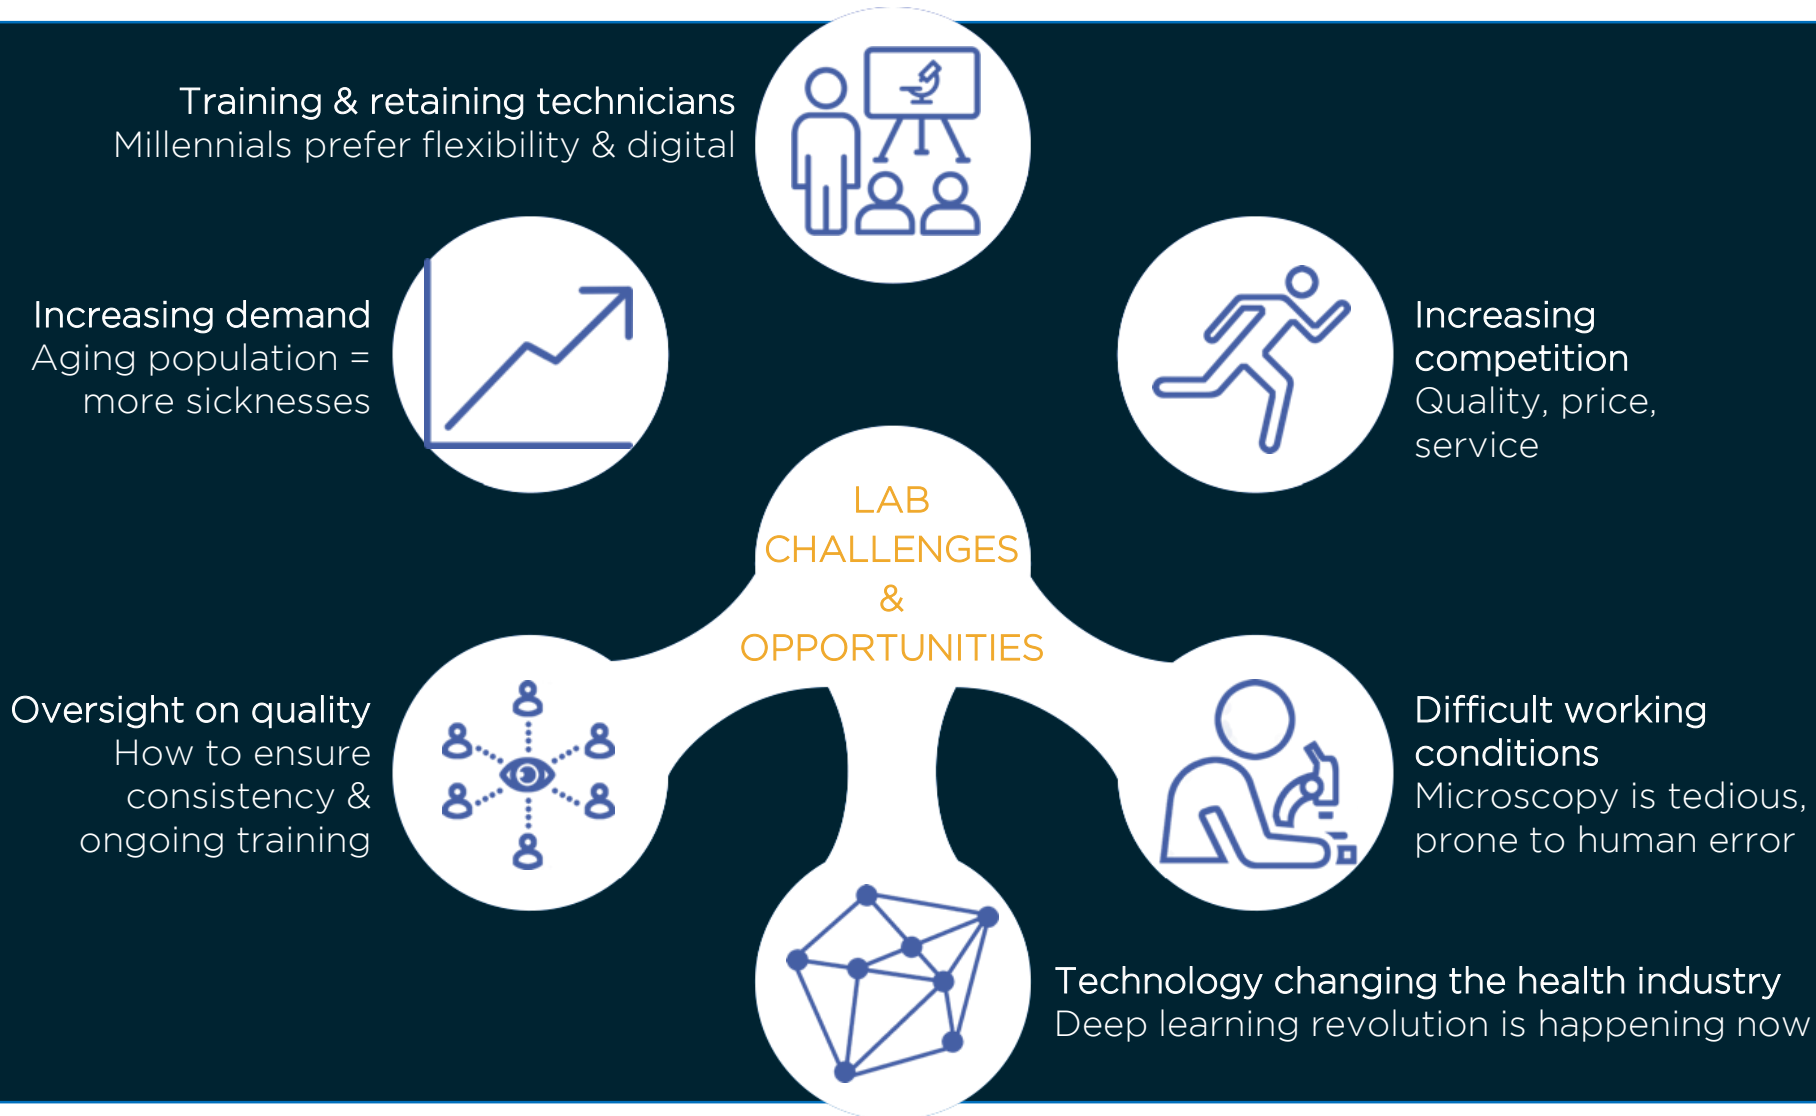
Training & retaining technicians
Millennials prefer flexibility & digital

Increasing demand
Aging population = more sicknesses

Increasing competition
Quality, price, service

LAB CHALLENGES & OPPORTUNITIES

Oversight on quality
How to ensure consistency & ongoing training

Difficult working conditions
Microscopy is tedious, prone to human error

Technology changing the health industry
Deep learning revolution is happening now